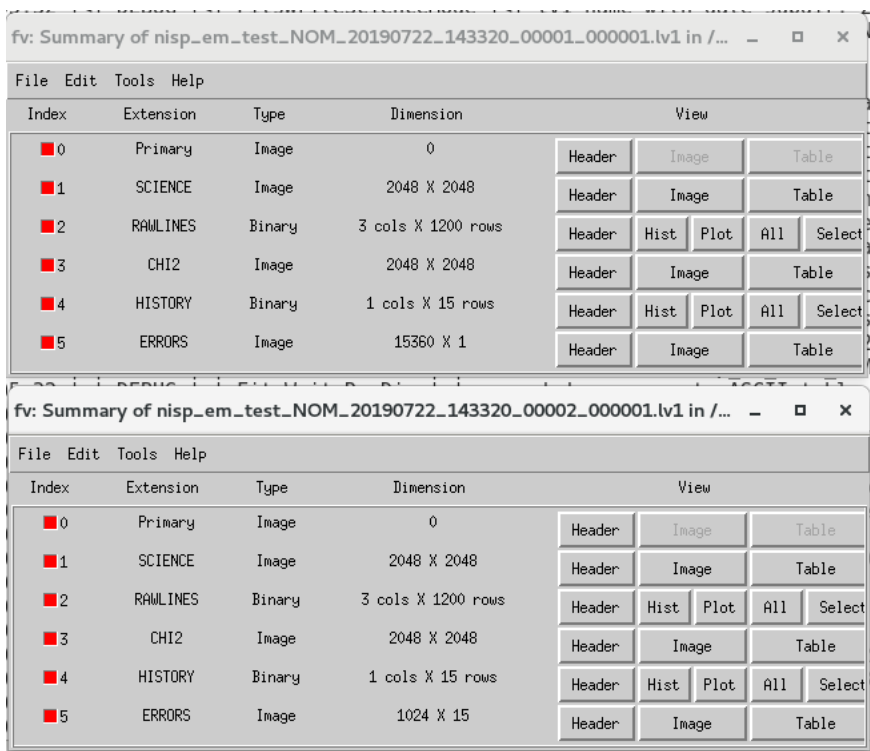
fv: Summary of nisp_em_test_NOM_20190722_143320_00001_000001.lv1 in /...

File Edit Tools Help

| Index | Extension | Type | Dimension | View | | | | |
|---|---|---|---|---|---|---|---|---|
| 0 | Primary | Image | 0 | Header | Image | | Table | |
| 1 | SCIENCE | Image | 2048 X 2048 | Header | Image | | Table | |
| 2 | RAWLINES | Binary | 3 cols X 1200 rows | Header | Hist | Plot | All | Select |
| 3 | CHI2 | Image | 2048 X 2048 | Header | Image | | Table | |
| 4 | HISTORY | Binary | 1 cols X 15 rows | Header | Hist | Plot | All | Select |
| 5 | ERRORS | Image | 15360 X 1 | Header | Image | | Table | |

fv: Summary of nisp_em_test_NOM_20190722_143320_00002_000001.lv1 in /...

File Edit Tools Help

| Index | Extension | Type | Dimension | View | | | | |
|---|---|---|---|---|---|---|---|---|
| 0 | Primary | Image | 0 | Header | Image | | Table | |
| 1 | SCIENCE | Image | 2048 X 2048 | Header | Image | | Table | |
| 2 | RAWLINES | Binary | 3 cols X 1200 rows | Header | Hist | Plot | All | Select |
| 3 | CHI2 | Image | 2048 X 2048 | Header | Image | | Table | |
| 4 | HISTORY | Binary | 1 cols X 15 rows | Header | Hist | Plot | All | Select |
| 5 | ERRORS | Image | 1024 X 15 | Header | Image | | Table | |